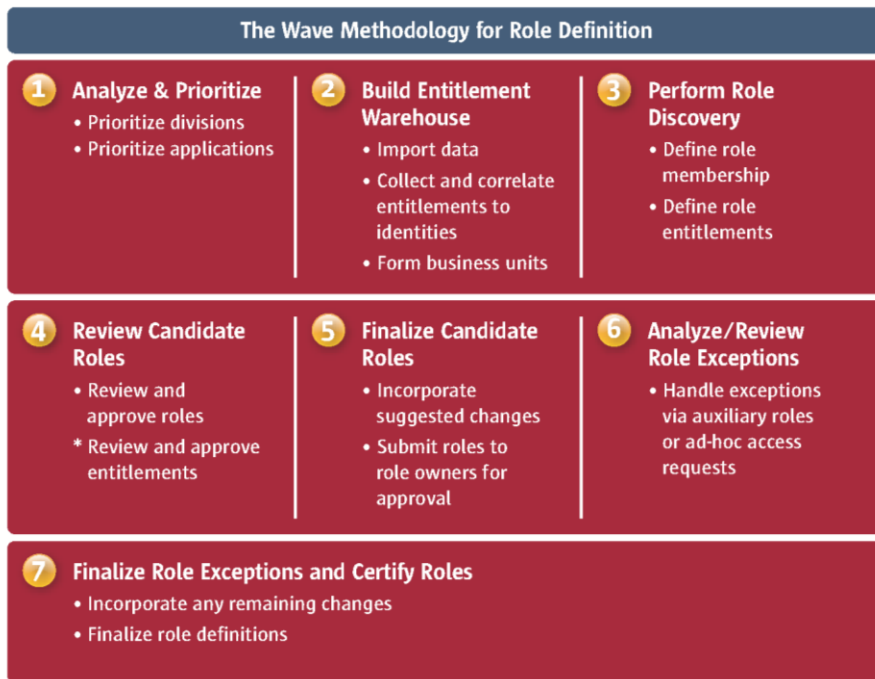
The Wave Methodology for Role Definition

1 Analyze & Prioritize
• Prioritize divisions
• Prioritize applications

2 Build Entitlement Warehouse
• Import data
• Collect and correlate entitlements to identities
• Form business units

3 Perform Role Discovery
• Define role membership
• Define role entitlements

4 Review Candidate Roles
• Review and approve roles
* Review and approve entitlements

5 Finalize Candidate Roles
• Incorporate suggested changes
• Submit roles to role owners for approval

6 Analyze/Review Role Exceptions
• Handle exceptions via auxiliary roles or ad-hoc access requests

7 Finalize Role Exceptions and Certify Roles
• Incorporate any remaining changes
• Finalize role definitions